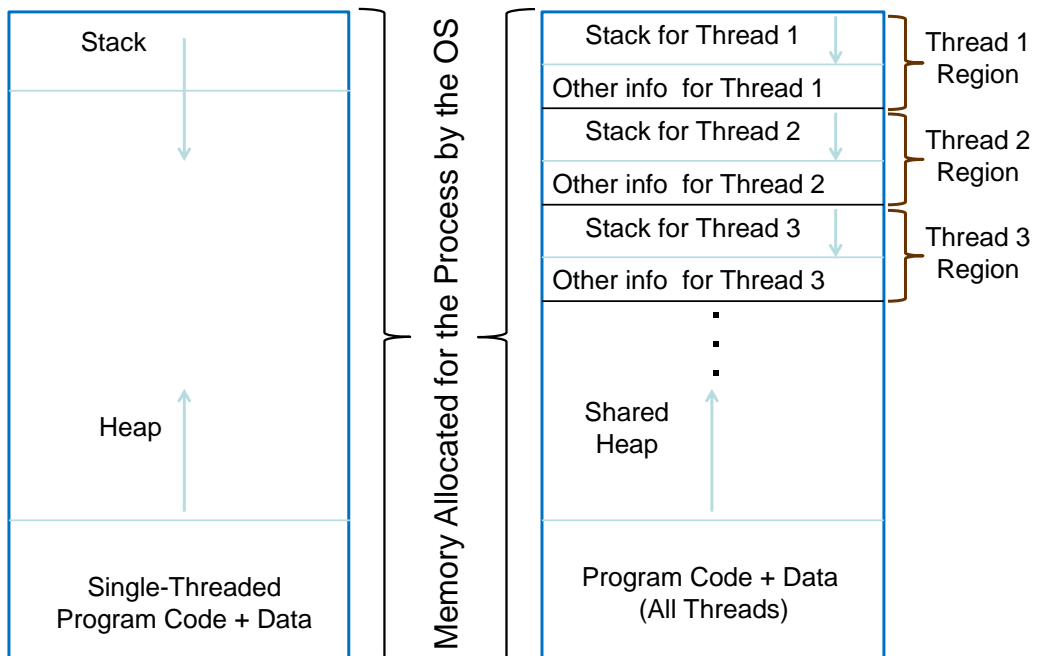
Stack

Heap

Single-Threaded Program Code + Data

Memory Allocated for the Process by the OS

Stack for Thread 1

Other info for Thread 1

Stack for Thread 2

Other info for Thread 2

Stack for Thread 3

Other info for Thread 3

Shared Heap

Program Code + Data (All Threads)

Thread 1 Region

Thread 2 Region

Thread 3 Region